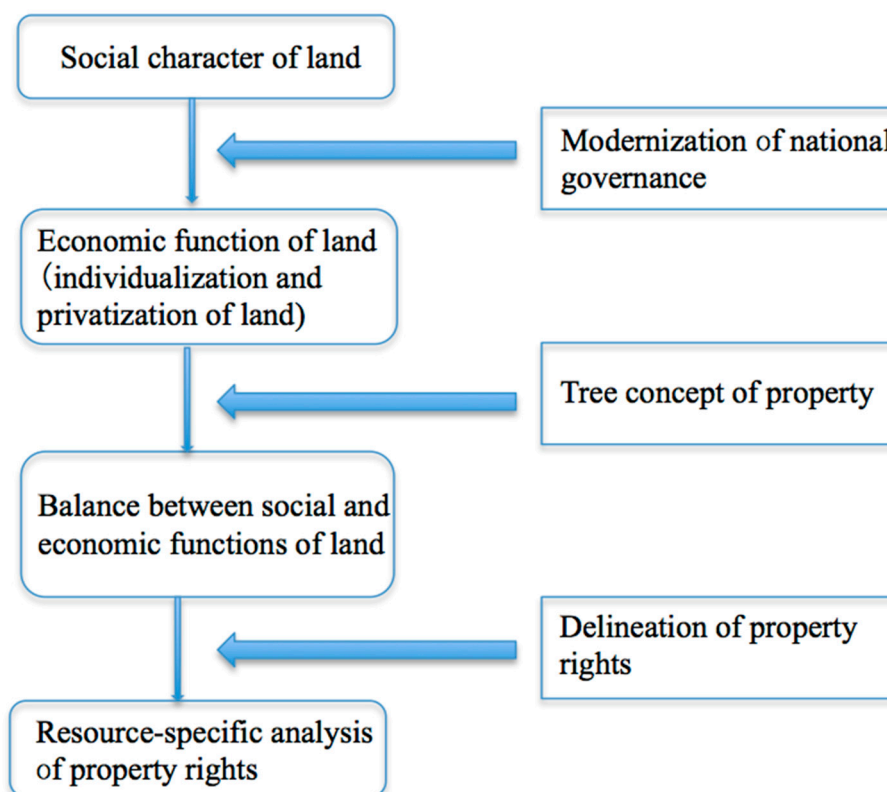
Social character of land

Modernization of national governance

Economic function of land（individualization and privatization of land)

Tree concept of property

Balance between social and economic functions of land

Delineation of property rights

Resource-specific analysis of property rights